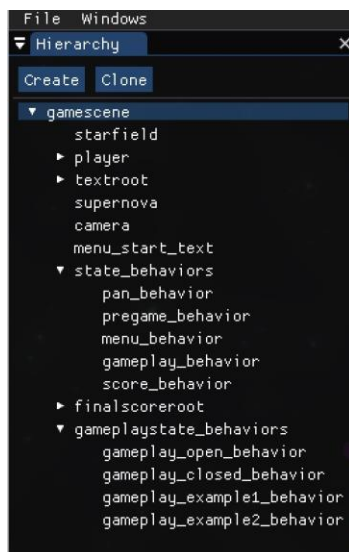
File Windows

Hierarchy ×

Create Clone

▼ gamescene
starfield
► player
► textroot
supernova
camera
menu_start_text
▼ state_behaviors
pan_behavior
pregame_behavior
menu_behavior
gameplay_behavior
score_behavior
► finalscoreroot
▼ gameplaystate_behaviors
gameplay_open_behavior
gameplay_closed_behavior
gameplay_example1_behavior
gameplay_example2_behavior